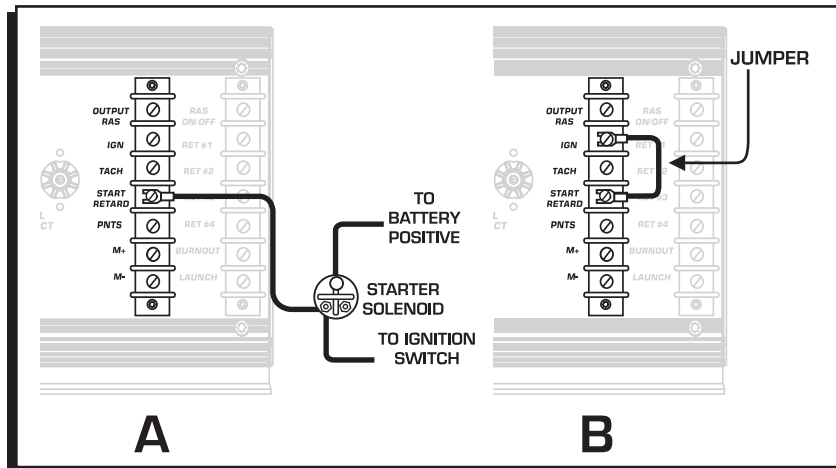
OUTPUT RAS
IGN
TACH
START RETARD
PNTS
M+
M-

RAS ON/OFF
RET #1
RET #2
RET #4
BURNOUT
LAUNCH

L
CT

TO BATTERY POSITIVE

STARTER SOLENOID

TO IGNITION SWITCH

A

JUMPER

OUTPUT RAS
IGN
TACH
START RETARD
PNTS
M+
M-

RAS ON/OFF
RET #1
RET #2
RET #3
RET #4
BURNOUT
LAUNCH

L
CT

B